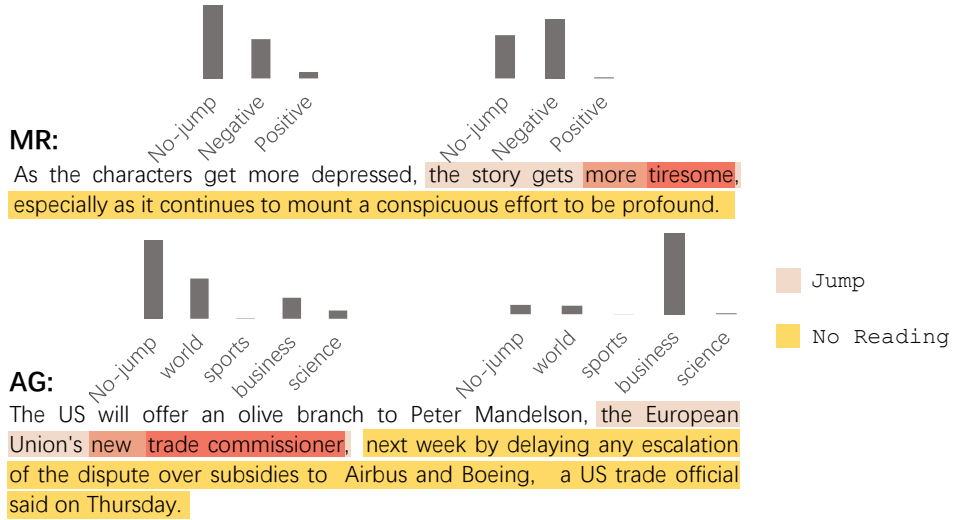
No-jump Negative Positive

No-jump Negative Positive

MR:

As the characters get more depressed, the story gets more tiresome, especially as it continues to mount a conspicuous effort to be profound.

No-jump world sports business science

No-jump world sports business science

Jump

No Reading

AG:

The US will offer an olive branch to Peter Mandelson, the European Union's new trade commissioner, next week by delaying any escalation of the dispute over subsidies to Airbus and Boeing, a US trade official said on Thursday.